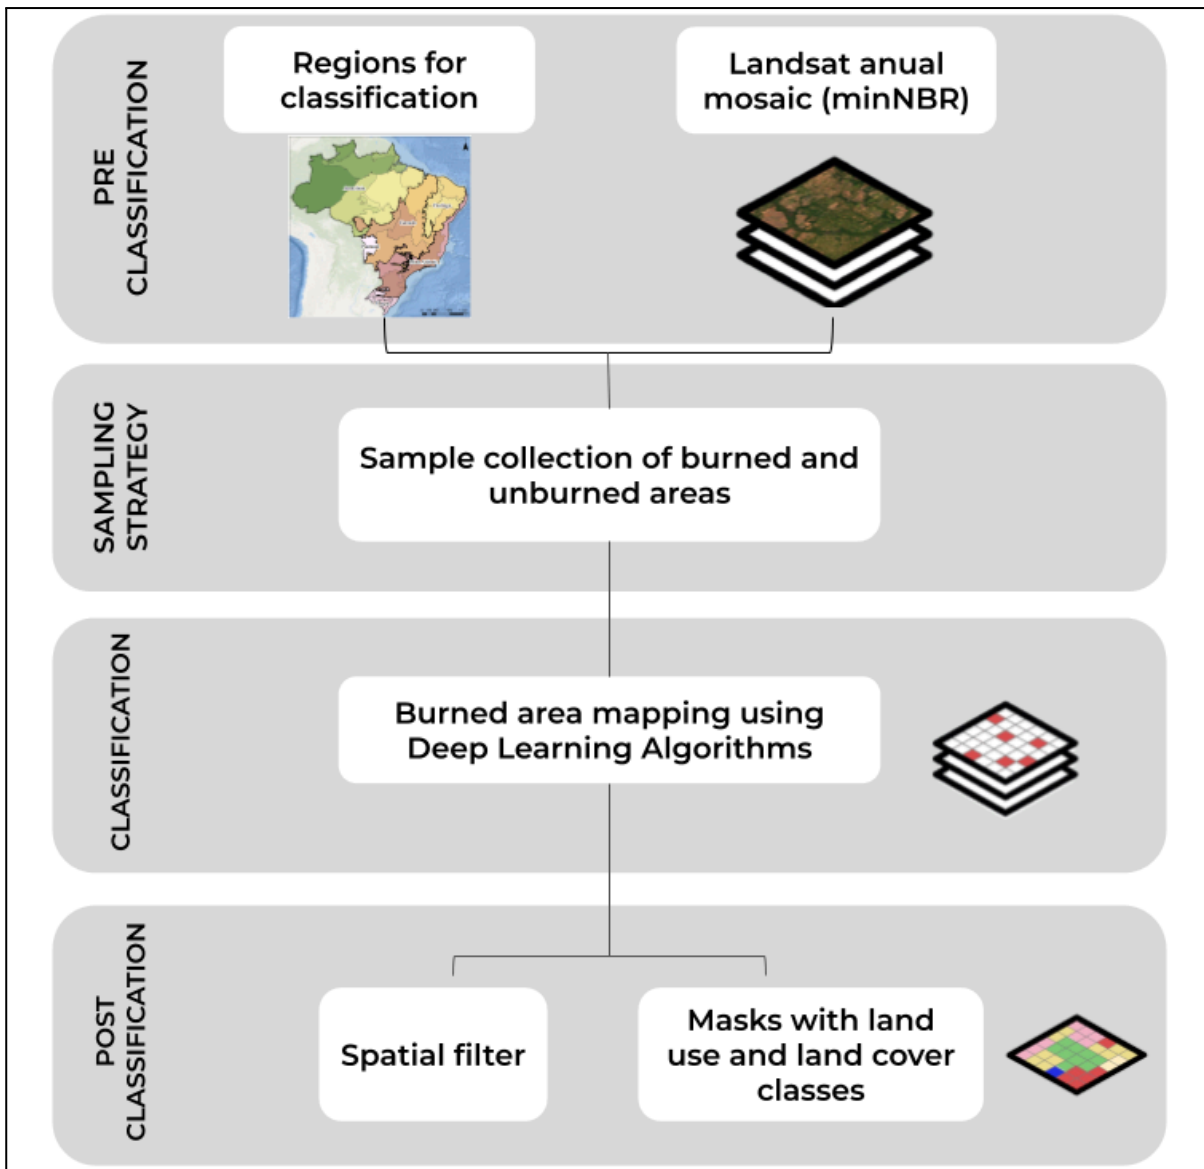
PRE CLASSIFICATION

Regions for classification

Landsat anual mosaic (minNBR)

SAMPLING STRATEGY

Sample collection of burned and unburned areas

CLASSIFICATION

Burned area mapping using Deep Learning Algorithms

POST CLASSIFICATION

Spatial filter

Masks with land use and land cover classes